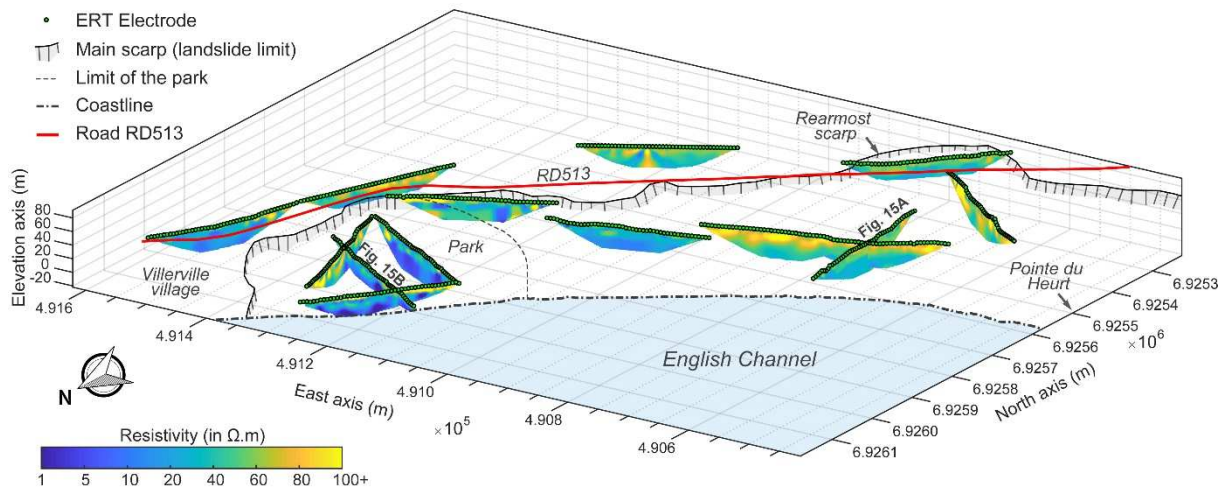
ERT Electrode
Main scarp (landslide limit)
Limit of the park
Coastline
Road RD513

Rearmost scarp
RD513
Fig. 15A
Fig. 15B
Park
Villerville village
Pointe du Heurt
English Channel

Elevation axis (m)
80
60
40
20
0
-20

4.916
4.914
4.912
4.910
4.908
4.906
East axis (m)
$\times 10^5$

6.9253
6.9254
6.9255
6.9256
6.9257
6.9258
6.9259
6.9260
6.9261
$\times 10^6$
North axis (m)

N

Resistivity (in Ω.m)
1 5 10 20 40 60 80 100+